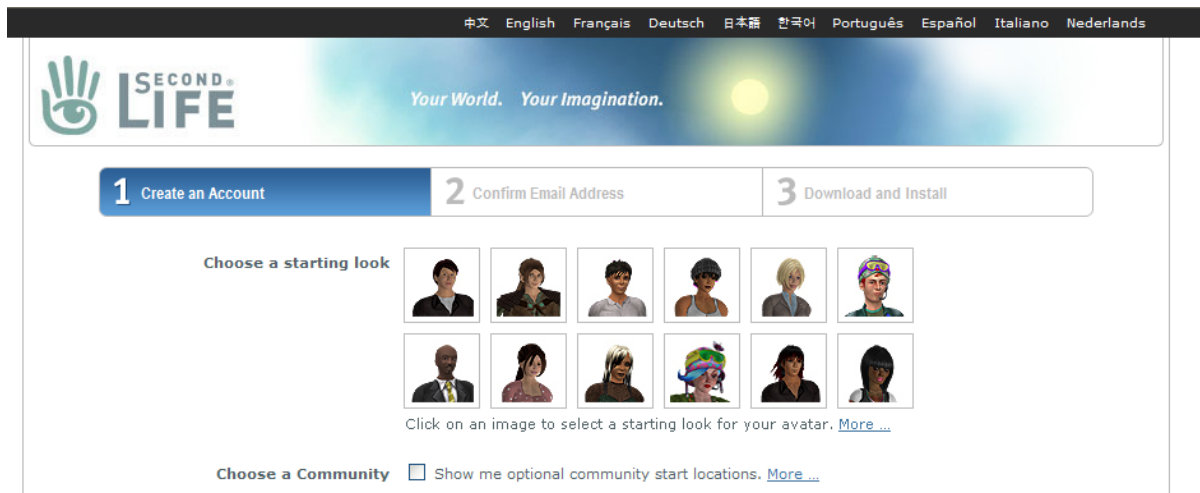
中文 English Français Deutsch 日本語 한국어 Português Español Italiano Nederlands

SECOND LIFE®

Your World. Your Imagination.

1 Create an Account

2 Confirm Email Address

3 Download and Install

Choose a starting look

Click on an image to select a starting look for your avatar. More ...

Choose a Community

Show me optional community start locations. More ...